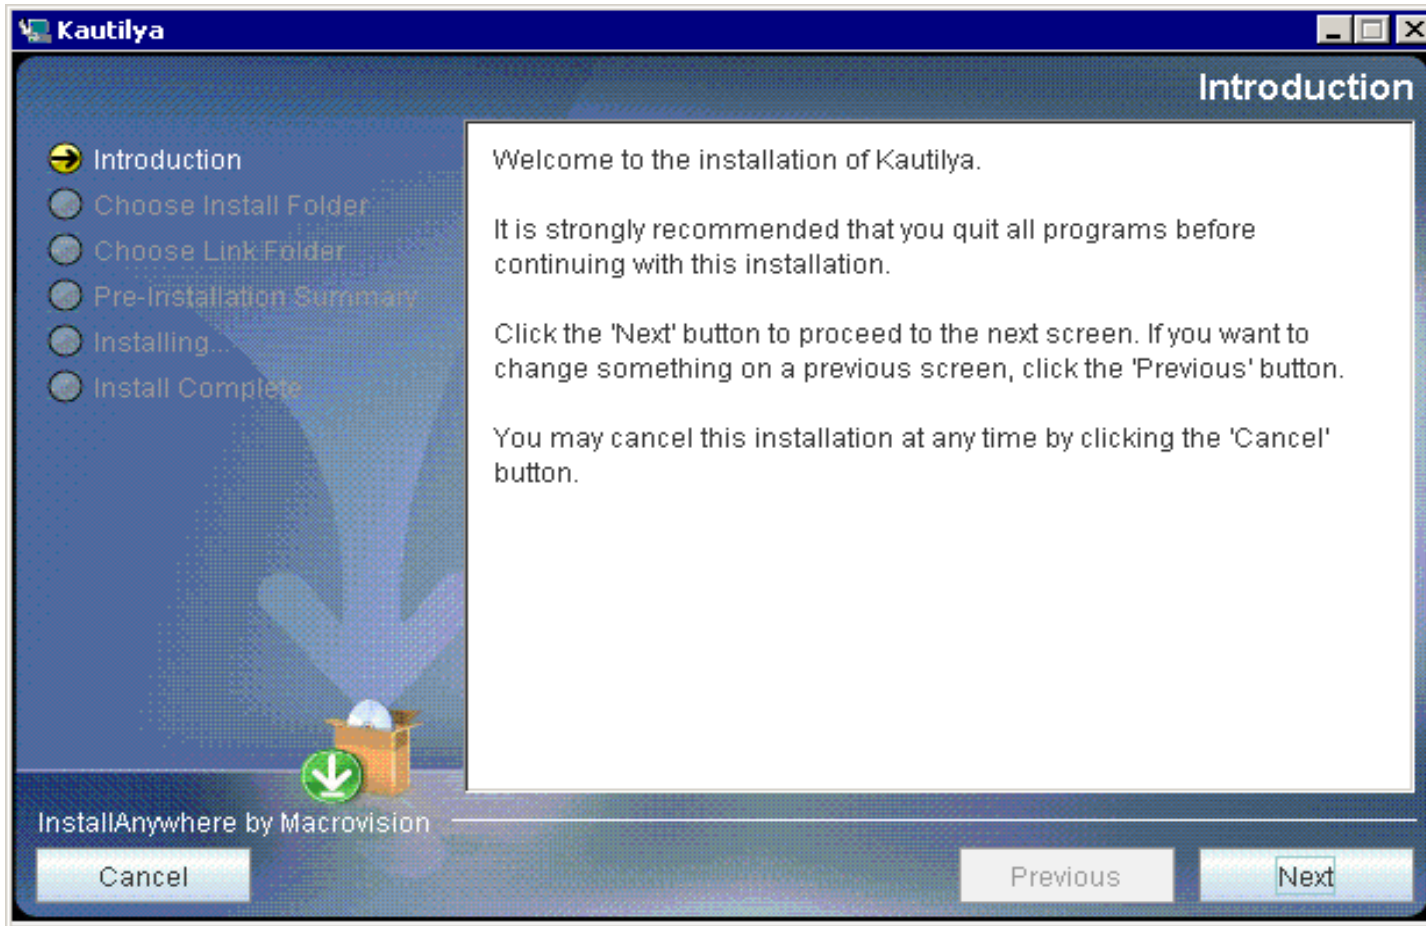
Kautilya

Introduction

Introduction
Choose Install Folder
Choose Link Folder
Pre-Installation Summary
Installing...
Install Complete

Welcome to the installation of Kautilya.

It is strongly recommended that you quit all programs before continuing with this installation.

Click the 'Next' button to proceed to the next screen. If you want to change something on a previous screen, click the 'Previous' button.

You may cancel this installation at any time by clicking the 'Cancel' button.

InstallAnywhere by Macrovision

Cancel

Previous

Next